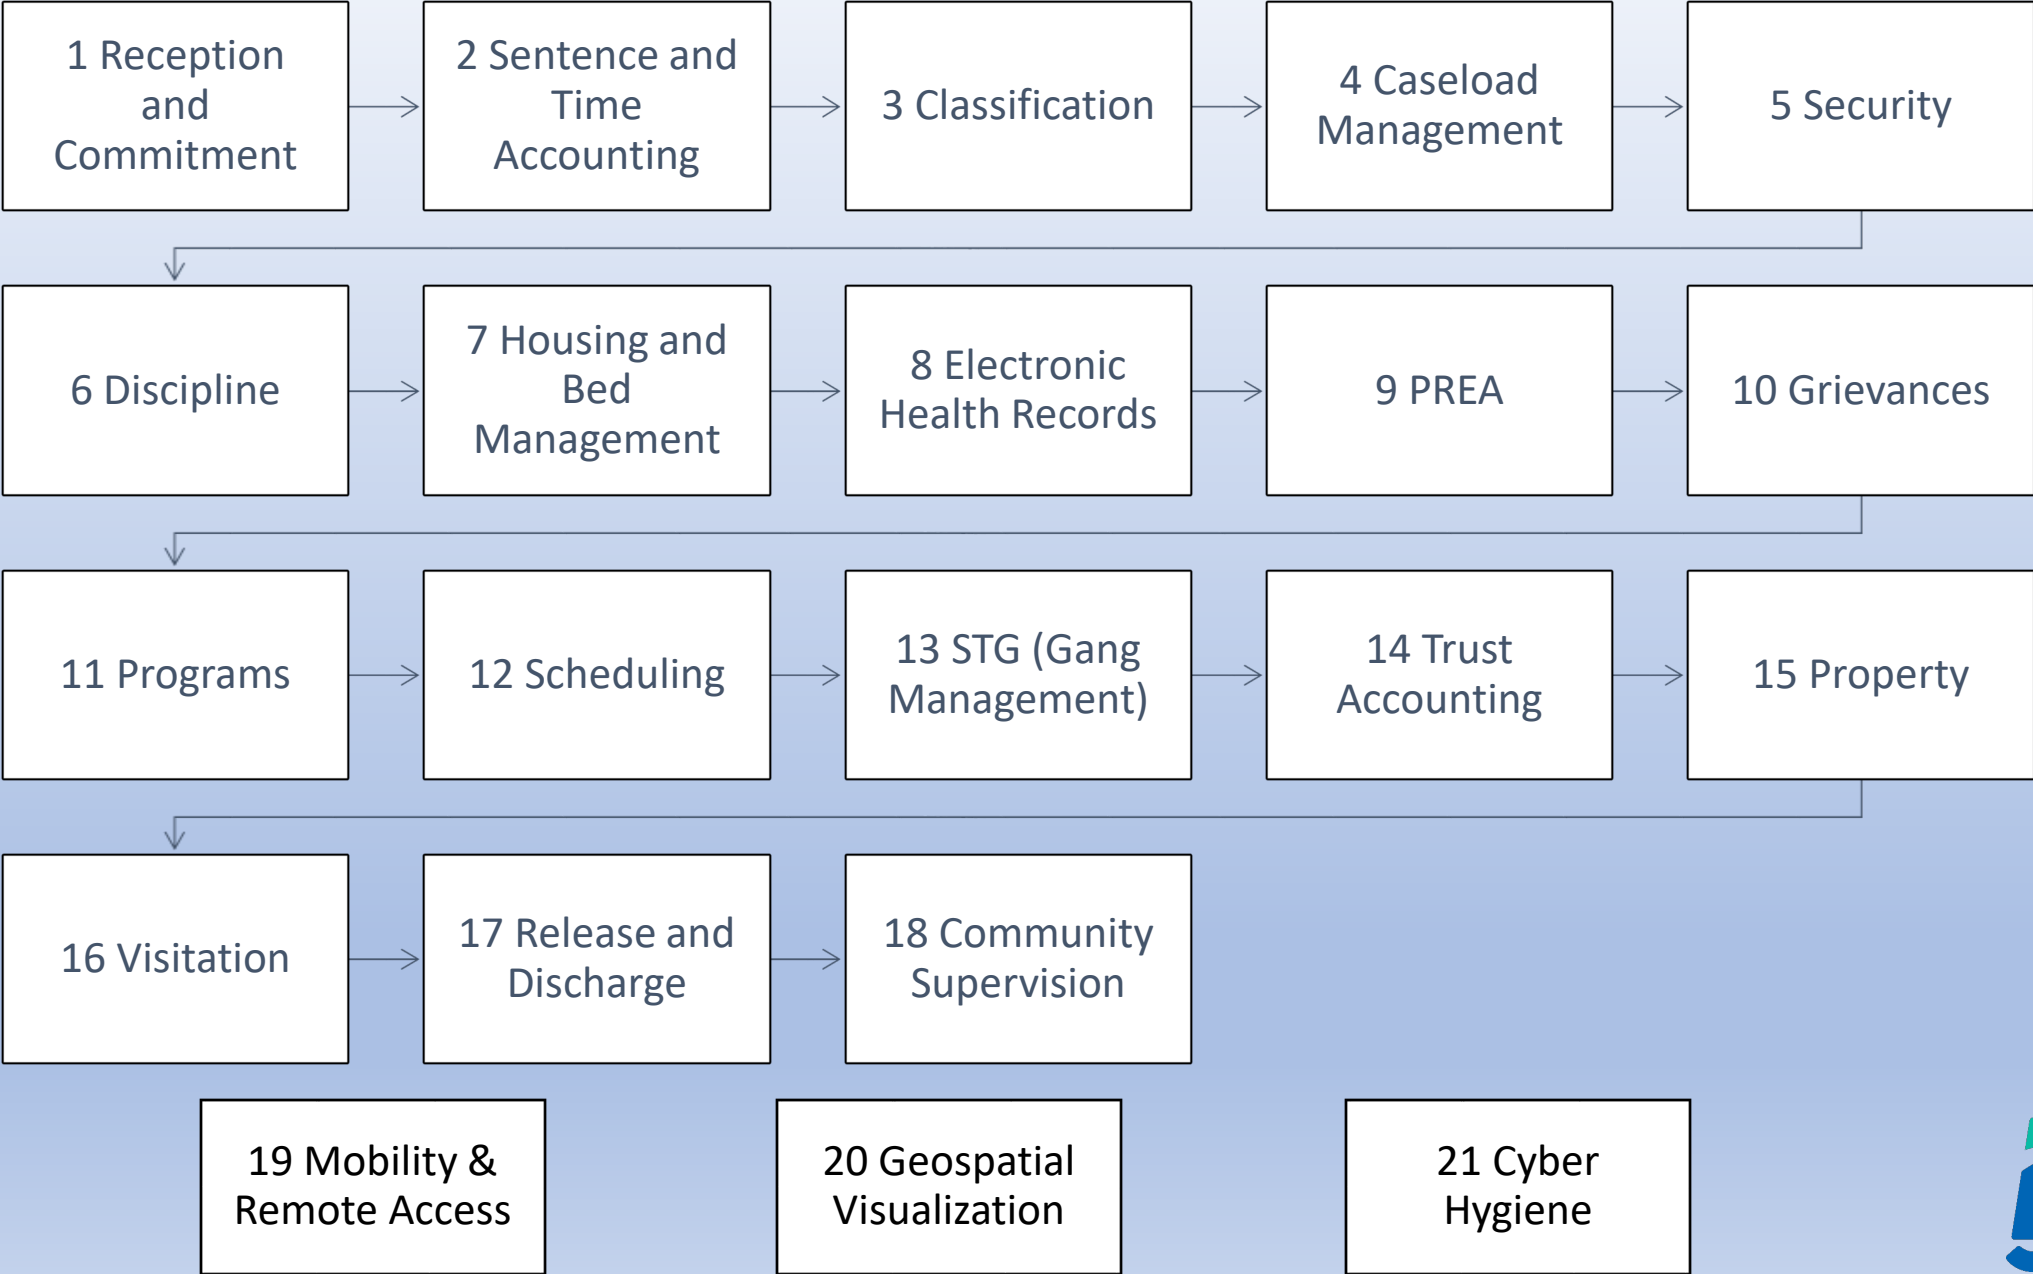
1 Reception and Commitment

2 Sentence and Time Accounting

3 Classification

4 Caseload Management

5 Security

6 Discipline

7 Housing and Bed Management

8 Electronic Health Records

9 PREA

10 Grievances

11 Programs

12 Scheduling

13 STG (Gang Management)

14 Trust Accounting

15 Property

16 Visitation

17 Release and Discharge

18 Community Supervision

19 Mobility & Remote Access

20 Geospatial Visualization

21 Cyber Hygiene